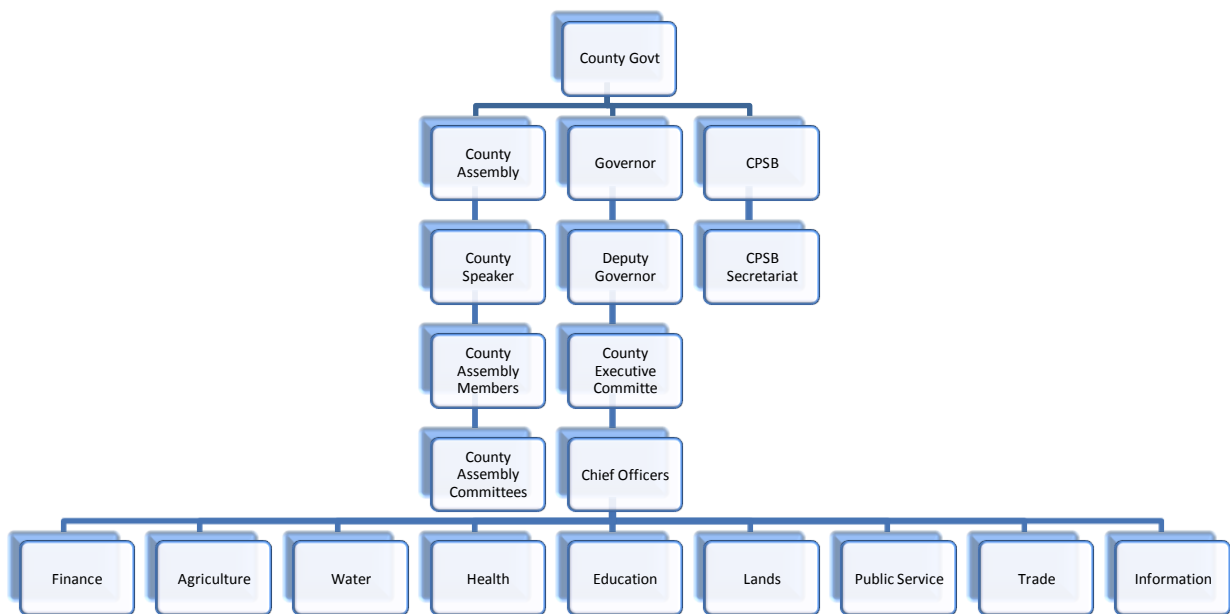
County Govt

County Assembly

Governor

CPSB

County Speaker

Deputy Governor

CPSB Secretariat

County Assembly Members

County Executive Committe

County Assembly Committees

Chief Officers

Finance

Agriculture

Water

Health

Education

Lands

Public Service

Trade

Information